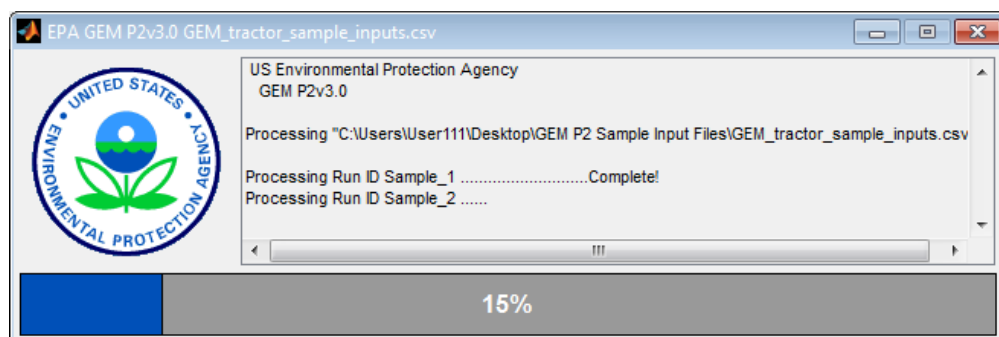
EPA GEM P2v3.0 GEM_tractor_sample_inputs.csv

UNITED STATES ENVIRONMENTAL PROTECTION AGENCY

US Environmental Protection Agency
GEM P2v3.0

Processing "C:\Users\User111\Desktop\GEM P2 Sample Input Files\GEM_tractor_sample_inputs.csv

Processing Run ID Sample_1 .............................Complete!
Processing Run ID Sample_2 ......

15%